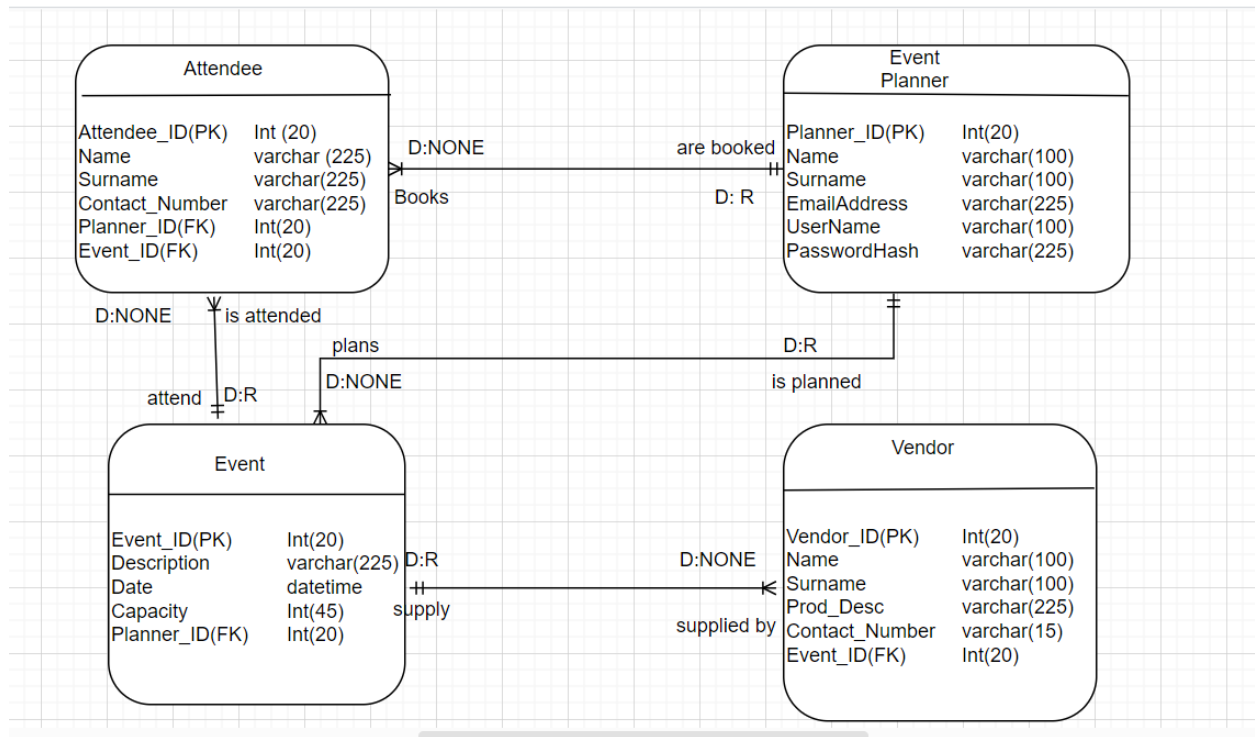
Attendee

Attendee_ID(PK) Int (20)
Name varchar (225)
Surname varchar(225)
Contact_Number varchar(225)
Planner_ID(FK) Int(20)
Event_ID(FK) Int(20)

D:NONE
are booked
Books
D: R

Event Planner

Planner_ID(PK) Int(20)
Name varchar(100)
Surname varchar(100)
EmailAddress varchar(225)
UserName varchar(100)
PasswordHash varchar(225)

D:NONE
is attended
plans
D:R
D:NONE
is planned
attend
D:R

Event

Event_ID(PK) Int(20)
Description varchar(225)
Date datetime
Capacity Int(45)
Planner_ID(FK) Int(20)

D:R
supply
D:NONE
supplied by

Vendor

Vendor_ID(PK) Int(20)
Name varchar(100)
Surname varchar(100)
Prod_Desc varchar(225)
Contact_Number varchar(15)
Event_ID(FK) Int(20)